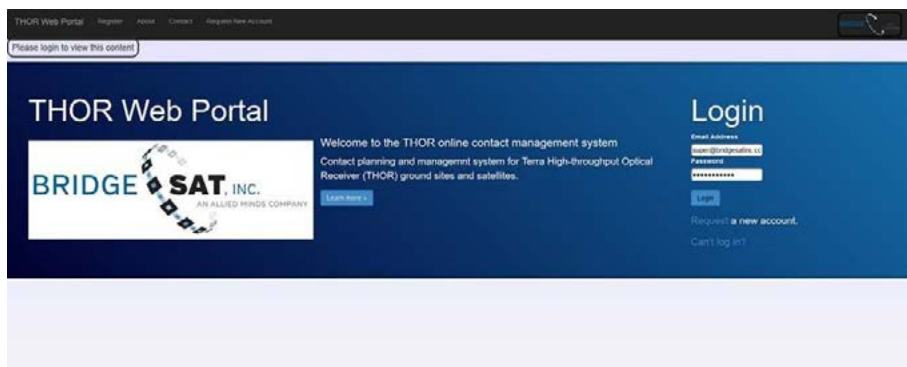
THOR Web Portal Register About Contact Request New Account

Please login to view this content

THOR Web Portal

BRIDGE SAT, INC.
AN ALLIED MINDS COMPANY

Welcome to the THOR online contact management system

Contact planning and managemnt system for Terra High-throughput Optical Receiver (THOR) ground sites and satellites.

Learn more »

Login

Email Address
super@bridgesatinc.cc
Password
••••••••••••

Login

Request a new account.

Can't log in?